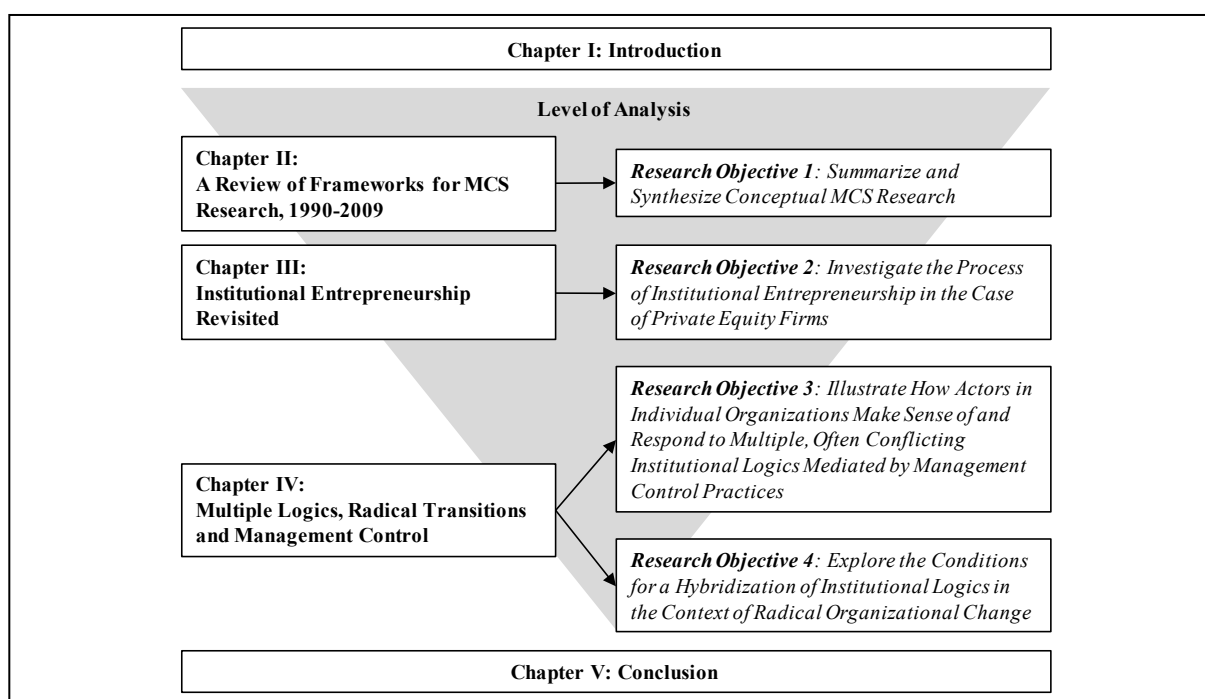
Chapter I: Introduction

Level of Analysis

Chapter II:
A Review of Frameworks for MCS Research, 1990-2009

Research Objective 1: Summarize and Synthesize Conceptual MCS Research

Chapter III:
Institutional Entrepreneurship Revisited

Research Objective 2: Investigate the Process of Institutional Entrepreneurship in the Case of Private Equity Firms

Chapter IV:
Multiple Logics, Radical Transitions and Management Control

Research Objective 3: Illustrate How Actors in Individual Organizations Make Sense of and Respond to Multiple, Often Conflicting Institutional Logics Mediated by Management Control Practices

Research Objective 4: Explore the Conditions for a Hybridization of Institutional Logics in the Context of Radical Organizational Change

Chapter V: Conclusion